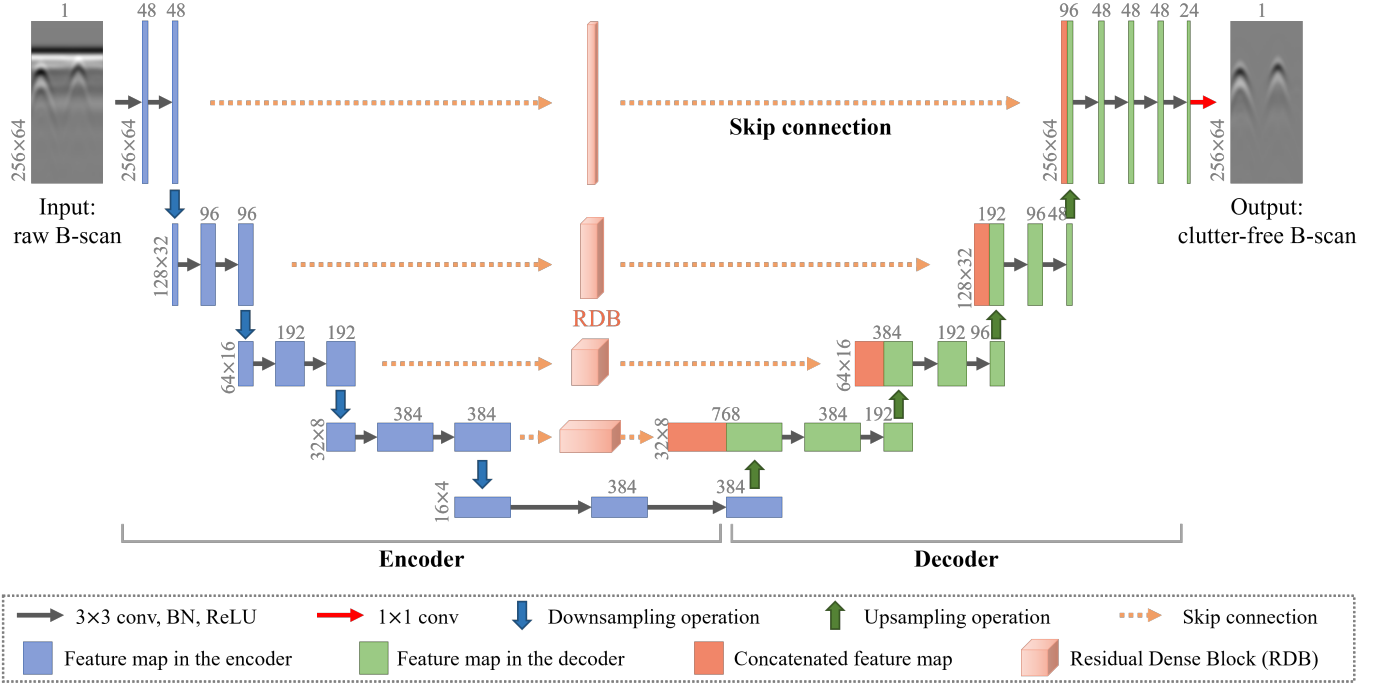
1
48 48
256×64
256×64
Input:
raw B-scan

96 96
128×32

192 192
64×16

384 384
32×8

16×4
384

RDB

Skip connection

768
32×8
384
192
384

384
64×16
192
96

192
128×32
96
48

96 48 48 48 24
256×64
1
256×64
Output:
clutter-free B-scan

Encoder
Decoder

3×3 conv, BN, ReLU
1×1 conv
Downsampling operation
Upsampling operation
Skip connection
Feature map in the encoder
Feature map in the decoder
Concatenated feature map
Residual Dense Block (RDB)